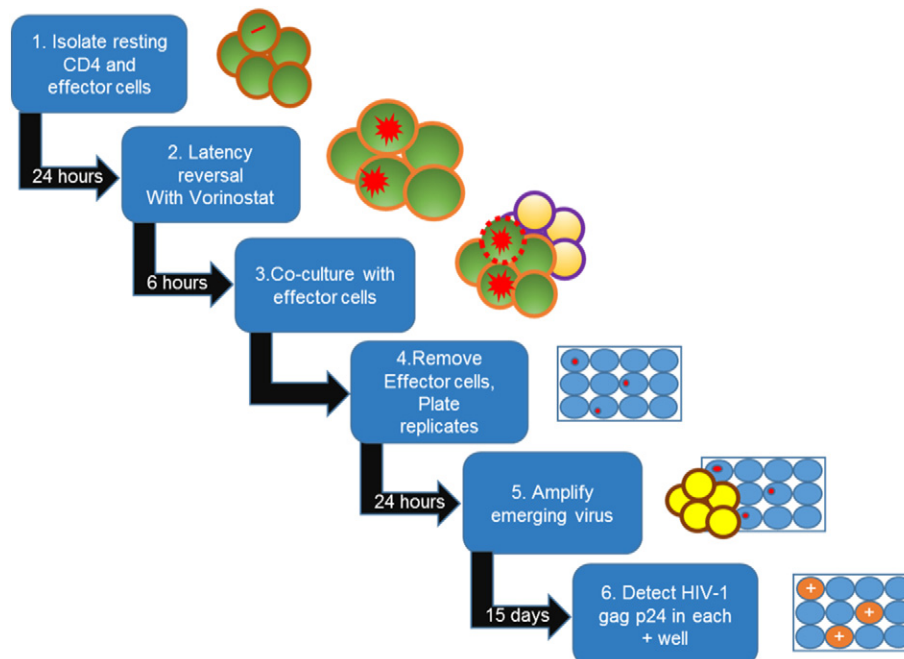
1. Isolate resting CD4 and effector cells

24 hours

2. Latency reversal With Vorinostat

6 hours

3.Co-culture with effector cells

4.Remove Effector cells, Plate replicates

24 hours

5. Amplify emerging virus

15 days

6. Detect HIV-1 gag p24 in each + well

+

+

+